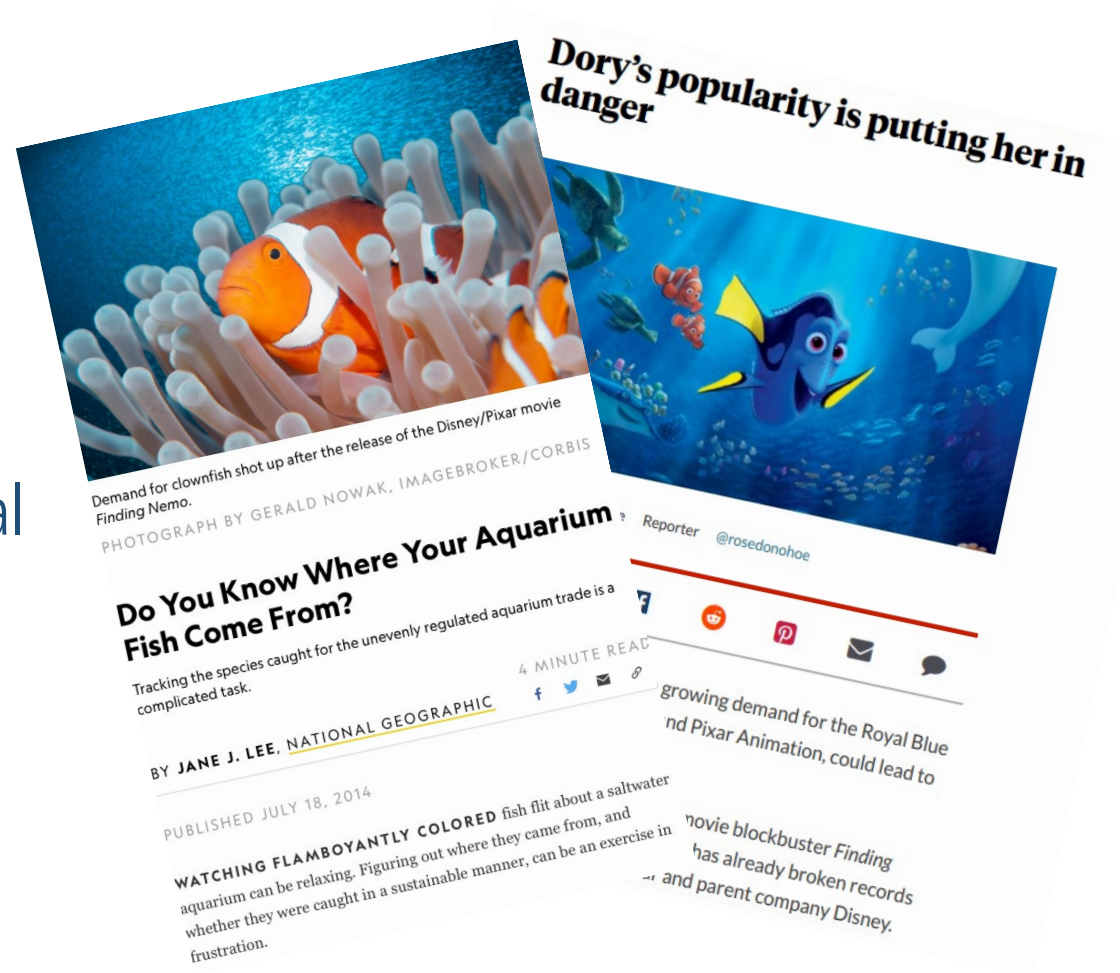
al

Demand for clownfish shot up after the release of the Disney/Pixar movie Finding Nemo.

PHOTOGRAPH BY GERALD NOWAK, IMAGEBROKER/CORBIS

Do You Know Where Your Aquarium Fish Come From?

Tracking the species caught for the unevenly regulated aquarium trade is a complicated task.

4 MINUTE READ

BY JANE J. LEE, NATIONAL GEOGRAPHIC

PUBLISHED JULY 18, 2014

WATCHING FLAMBOYANTLY COLORED fish flit about a saltwater aquarium can be relaxing. Figuring out where they came from, and whether they were caught in a sustainable manner, can be an exercise in frustration.

Dory's popularity is putting her in danger

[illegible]e Reporter @rosedonohoe

growing demand for the Royal Blue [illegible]nd Pixar Animation, could lead to

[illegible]movie blockbuster Finding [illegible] has already broken records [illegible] and parent company Disney.